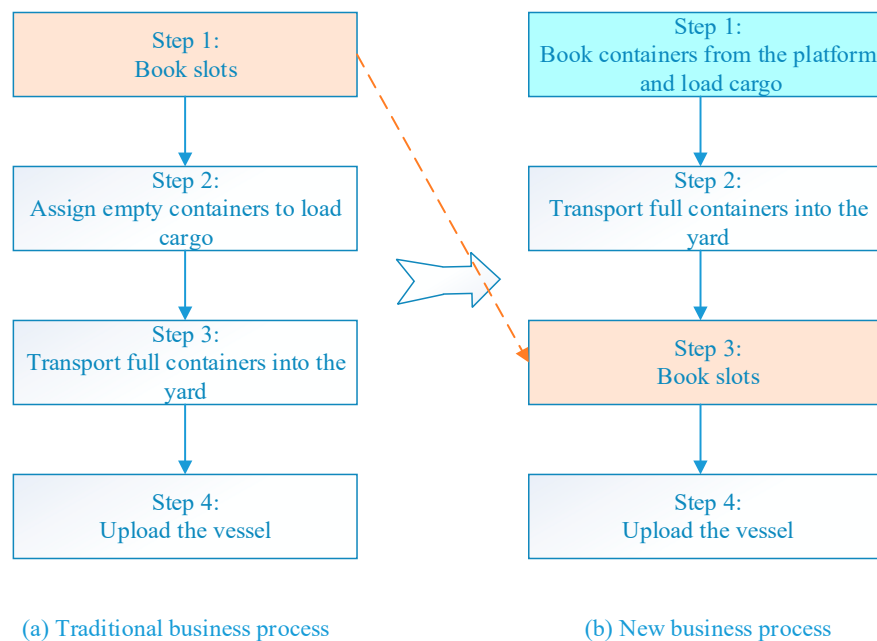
Step 1:
Book slots

Step 2:
Assign empty containers to load cargo

Step 3:
Transport full containers into the yard

Step 4:
Upload the vessel

(a) Traditional business process

Step 1:
Book containers from the platform and load cargo

Step 2:
Transport full containers into the yard

Step 3:
Book slots

Step 4:
Upload the vessel

(b) New business process